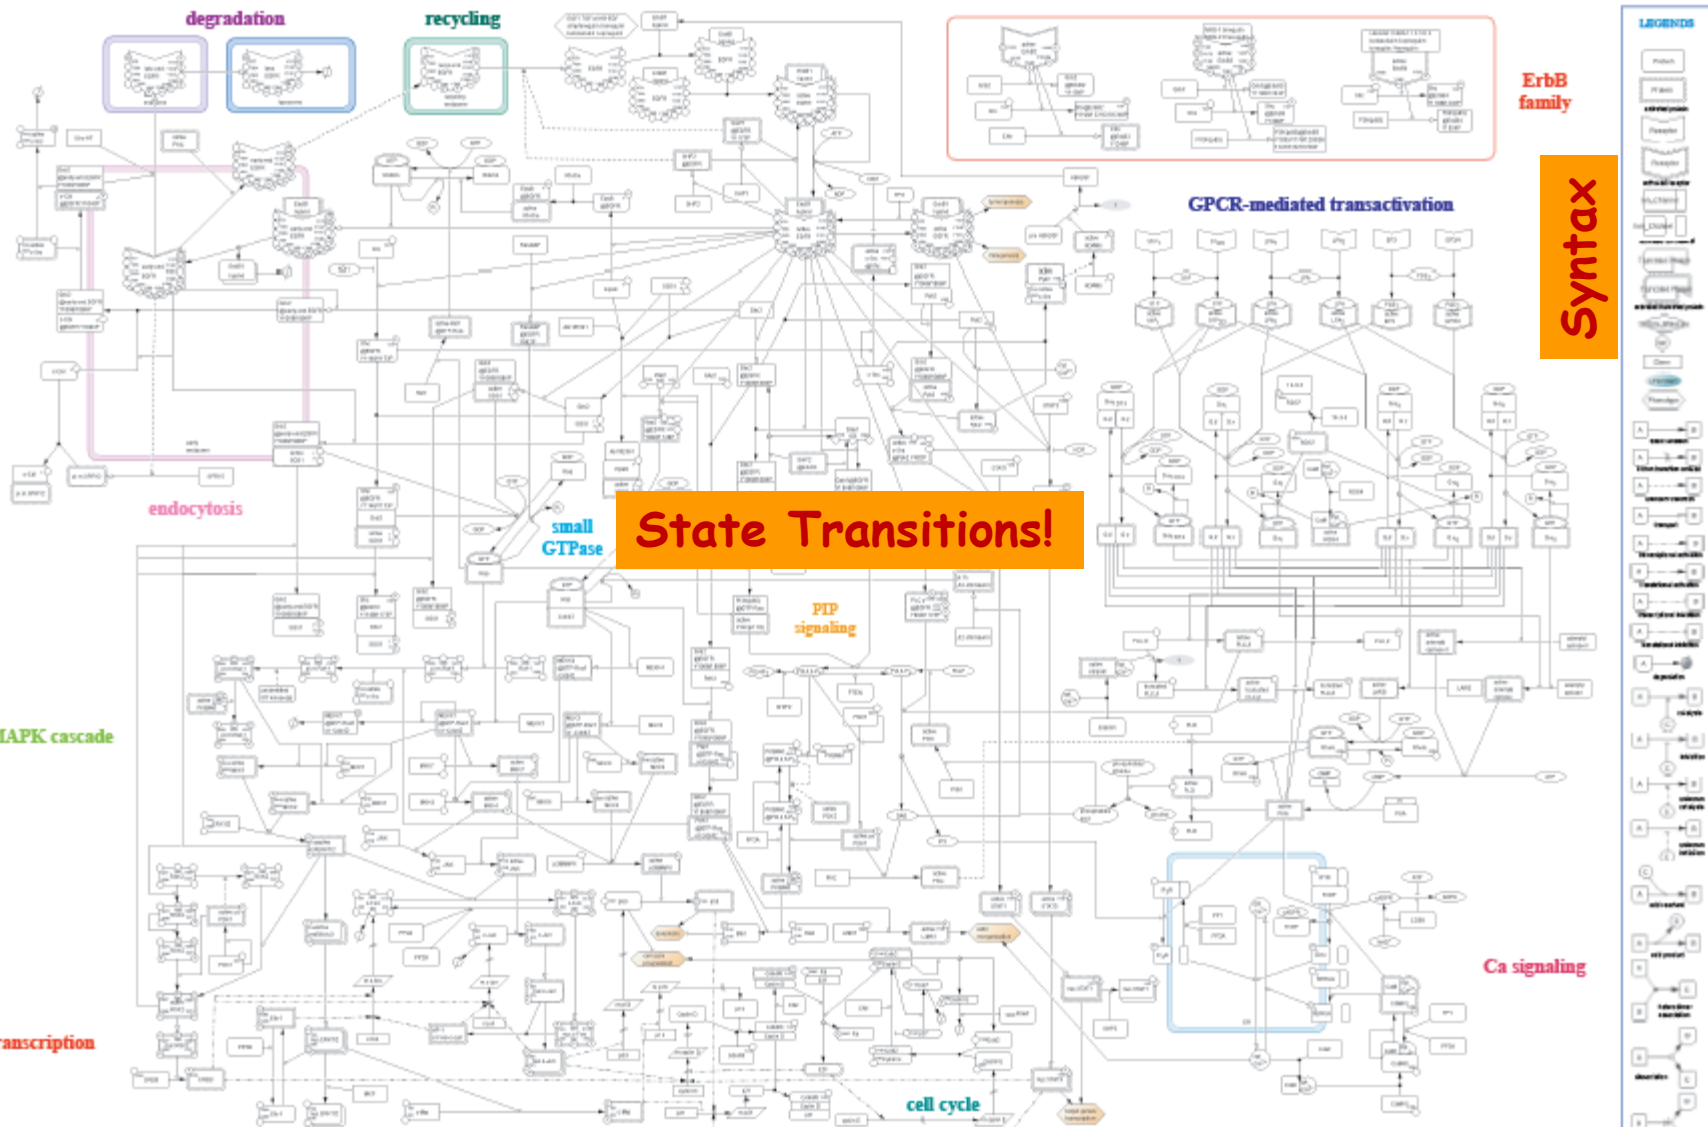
degradation

recycling

ErbB family

LEGENDS

Syntax

GPCR-mediated transactivation

endocytosis

small GTPase

State Transitions!

PIP signaling

MAPK cascade

transcription

Ca signaling

cell cycle